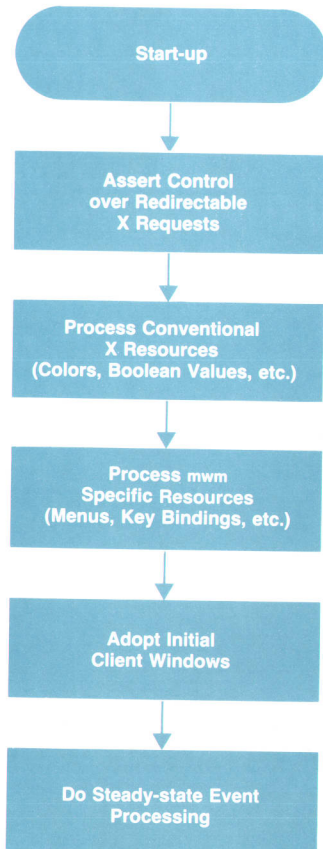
Start-up

Assert Control over Redirectable X Requests

Process Conventional X Resources (Colors, Boolean Values, etc.)

Process mwm Specific Resources (Menus, Key Bindings, etc.)

Adopt Initial Client Windows

Do Steady-state Event Processing